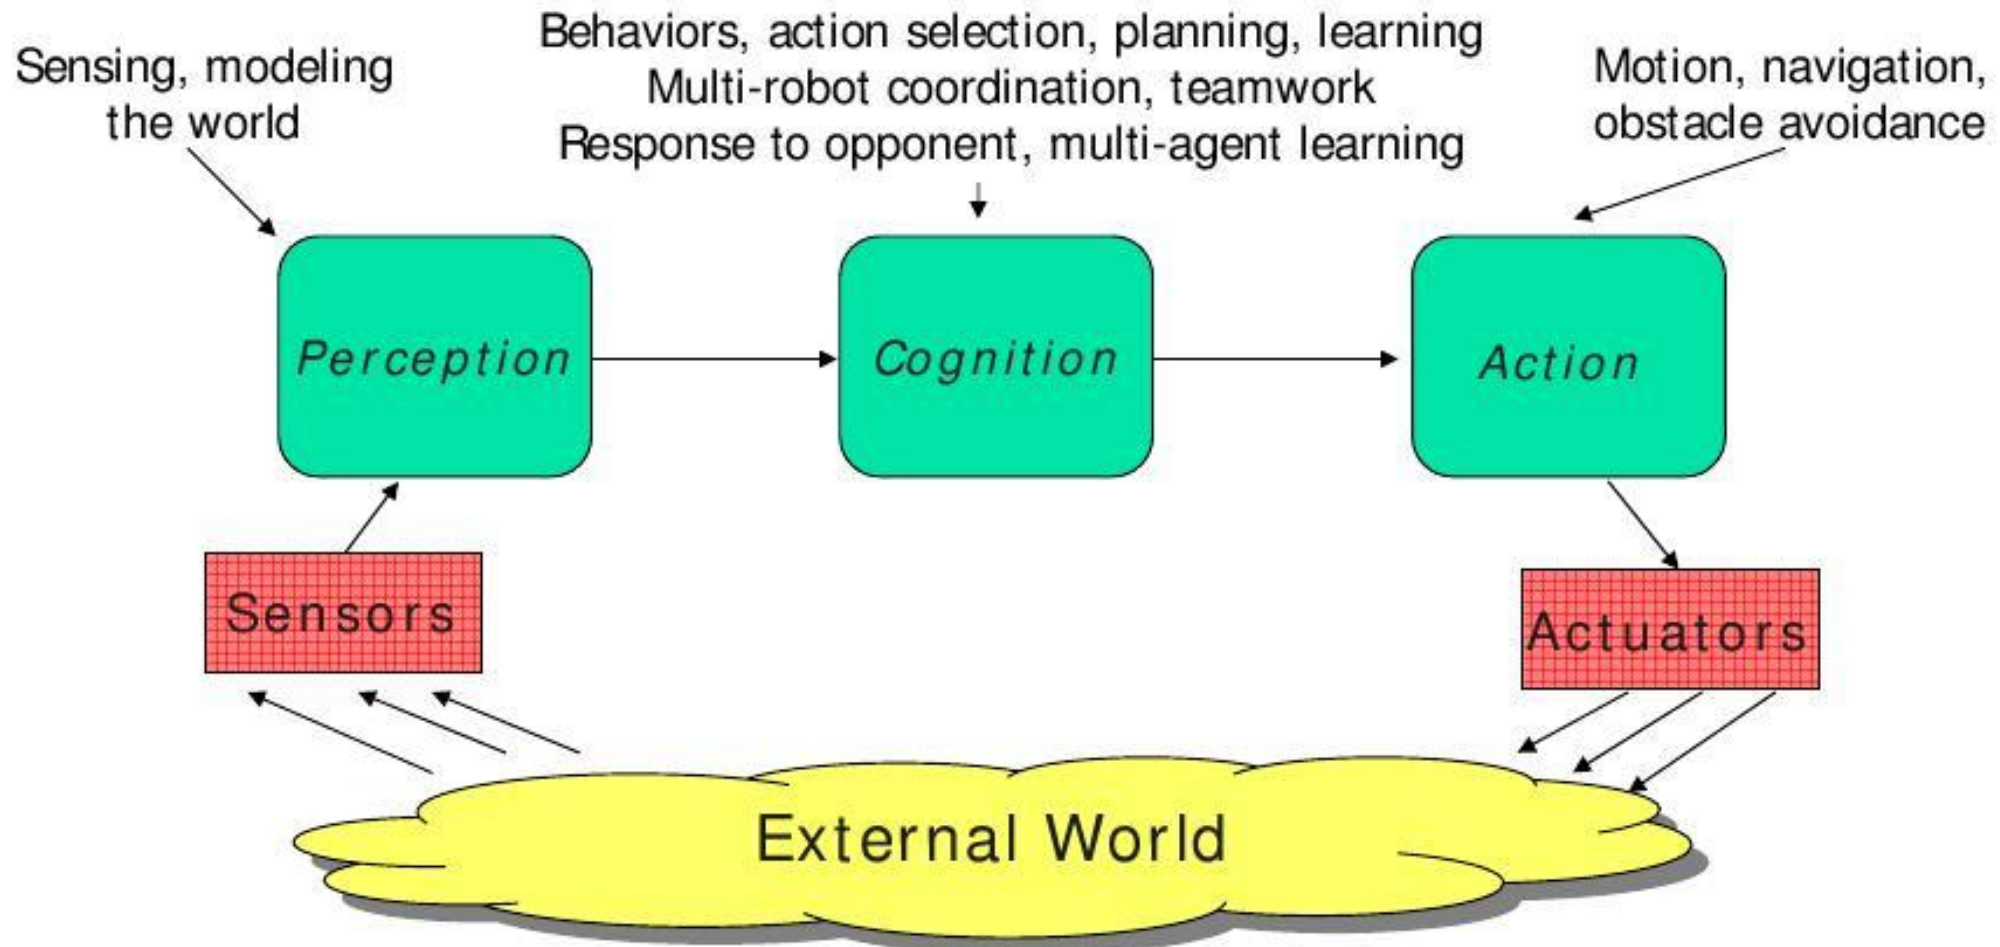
Sensing, modeling the world

Behaviors, action selection, planning, learning
Multi-robot coordination, teamwork
Response to opponent, multi-agent learning

Motion, navigation, obstacle avoidance

Perception

Cognition

Action

Sensors

Actuators

External World